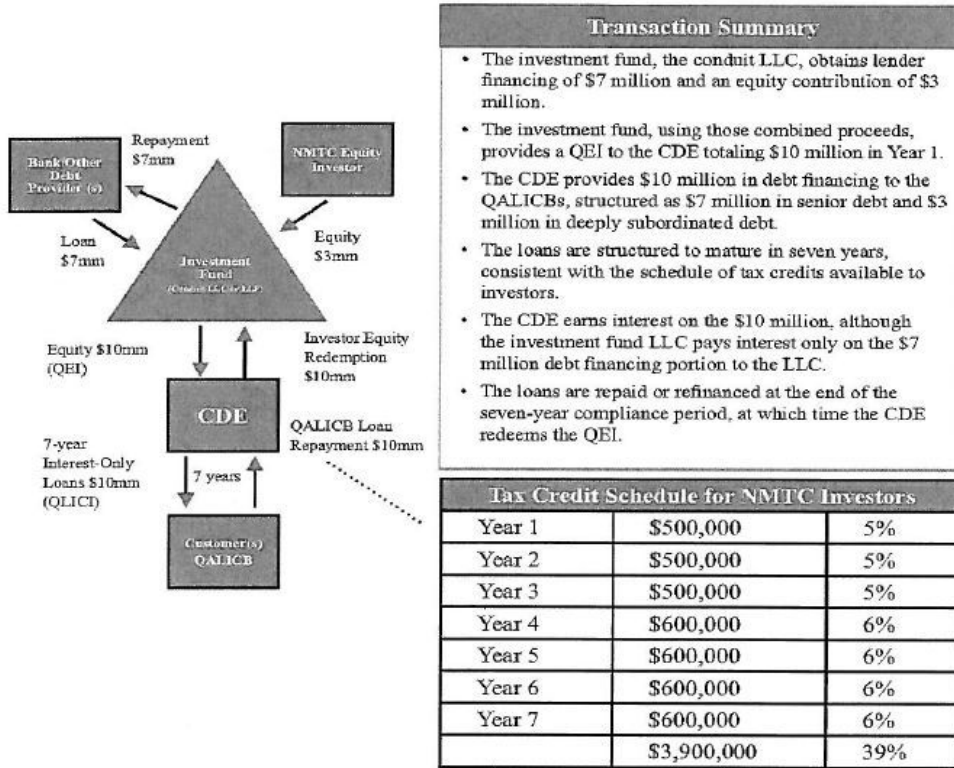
Bank/Other Debt Provider (s)

Repayment $7mm

NMTC Equity Investor

Loan $7mm

Investment Fund (Conduit LLC or LLP)

Equity $3mm

Equity $10mm (QEI)

Investor Equity Redemption $10mm

CDE

QALICB Loan Repayment $10mm

7-year Interest-Only Loans $10mm (QLICI)

7 years

Customer(s) QALICB

Transaction Summary

• The investment fund, the conduit LLC, obtains lender financing of $7 million and an equity contribution of $3 million.

• The investment fund, using those combined proceeds, provides a QEI to the CDE totaling $10 million in Year 1.

• The CDE provides $10 million in debt financing to the QALICBs, structured as $7 million in senior debt and $3 million in deeply subordinated debt.

• The loans are structured to mature in seven years, consistent with the schedule of tax credits available to investors.

• The CDE earns interest on the $10 million, although the investment fund LLC pays interest only on the $7 million debt financing portion to the LLC.

• The loans are repaid or refinanced at the end of the seven-year compliance period, at which time the CDE redeems the QEI.

| Tax Credit Schedule for NMTC Investors | | |
|---|---|---|
| Year 1 | $500,000 | 5% |
| Year 2 | $500,000 | 5% |
| Year 3 | $500,000 | 5% |
| Year 4 | $600,000 | 6% |
| Year 5 | $600,000 | 6% |
| Year 6 | $600,000 | 6% |
| Year 7 | $600,000 | 6% |
| | $3,900,000 | 39% |